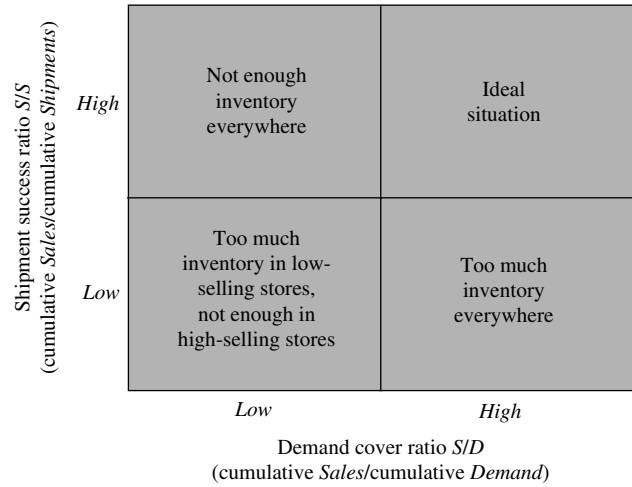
Shipment success ratio *S/S*
(cumulative *Sales*/cumulative *Shipments*)

*High*

*Low*

Not enough inventory everywhere

Ideal situation

Too much inventory in low-selling stores, not enough in high-selling stores

Too much inventory everywhere

*Low*

*High*

Demand cover ratio *S/D*
(cumulative *Sales*/cumulative *Demand*)